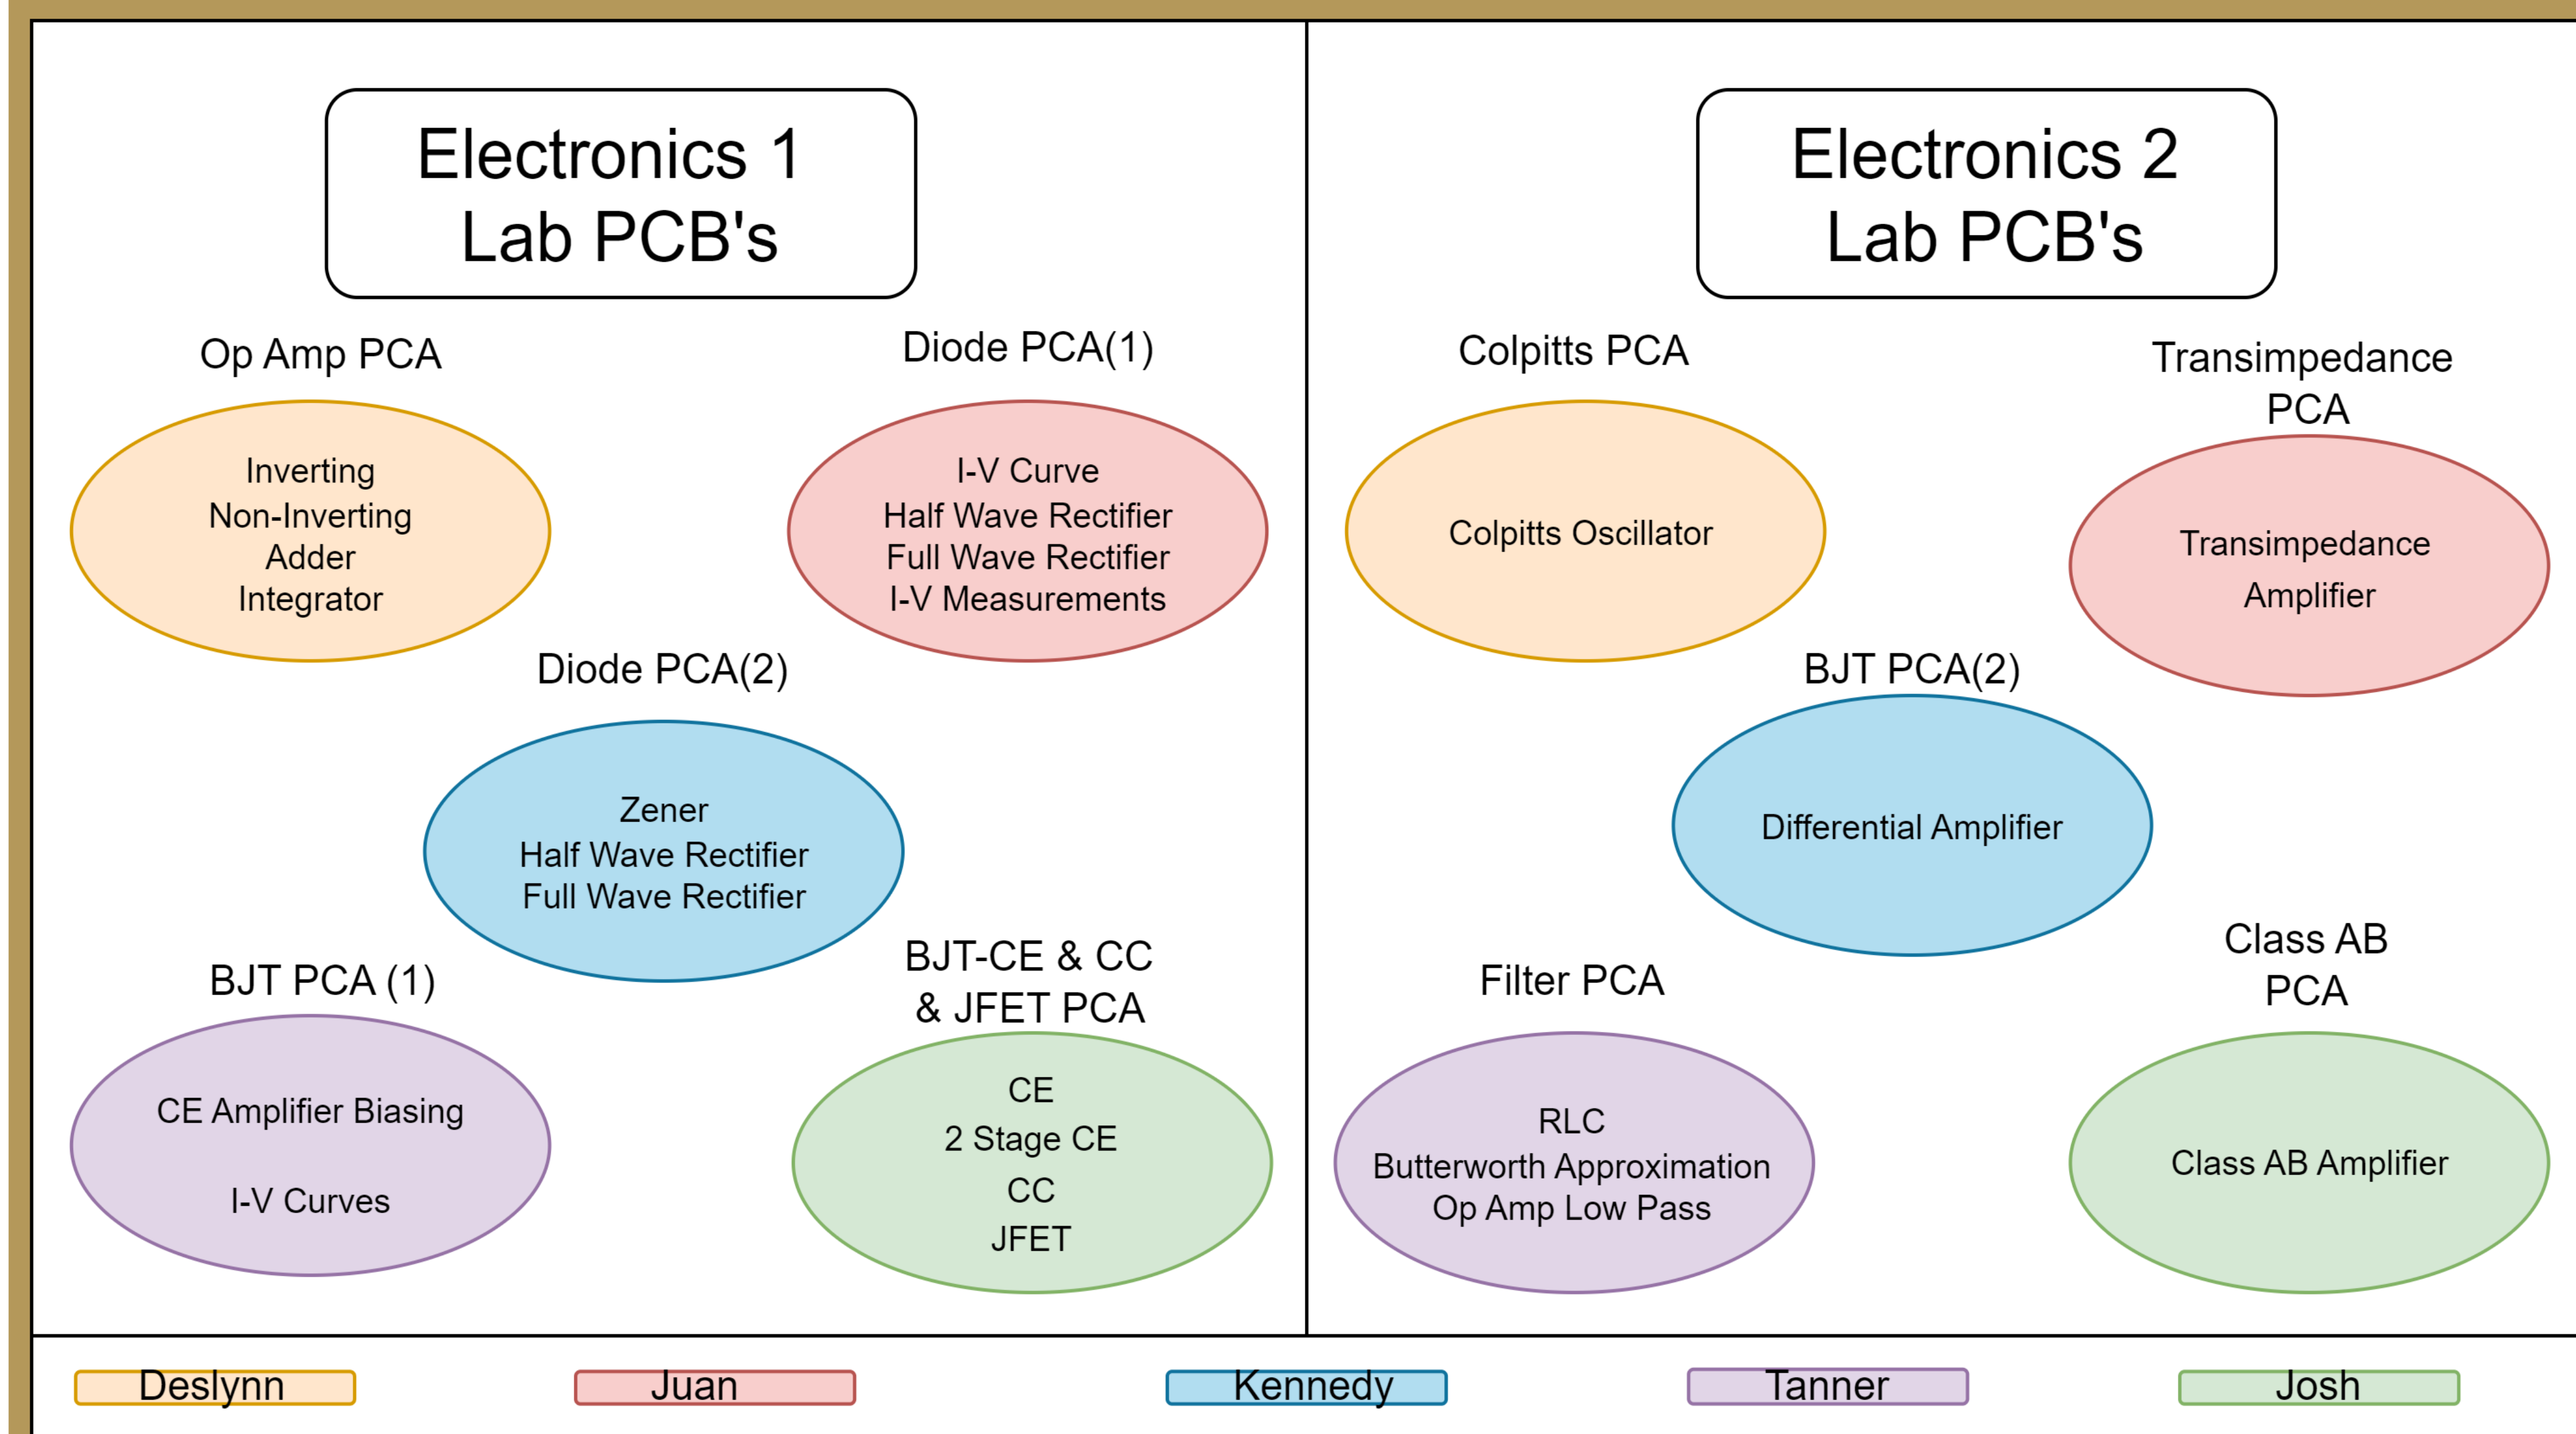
Electronics 1
Lab PCB's

Op Amp PCA

Inverting
Non-Inverting
Adder
Integrator

Diode PCA(1)

I-V Curve
Half Wave Rectifier
Full Wave Rectifier
I-V Measurements

Diode PCA(2)

Zener
Half Wave Rectifier
Full Wave Rectifier

BJT PCA (1)

CE Amplifier Biasing

I-V Curves

BJT-CE & CC
& JFET PCA

CE
2 Stage CE
CC
JFET

Electronics 2
Lab PCB's

Colpitts PCA

Colpitts Oscillator

Transimpedance
PCA

Transimpedance
Amplifier

BJT PCA(2)

Differential Amplifier

Filter PCA

RLC
Butterworth Approximation
Op Amp Low Pass

Class AB
PCA

Class AB Amplifier

Deslynn

Juan

Kennedy

Tanner

Josh